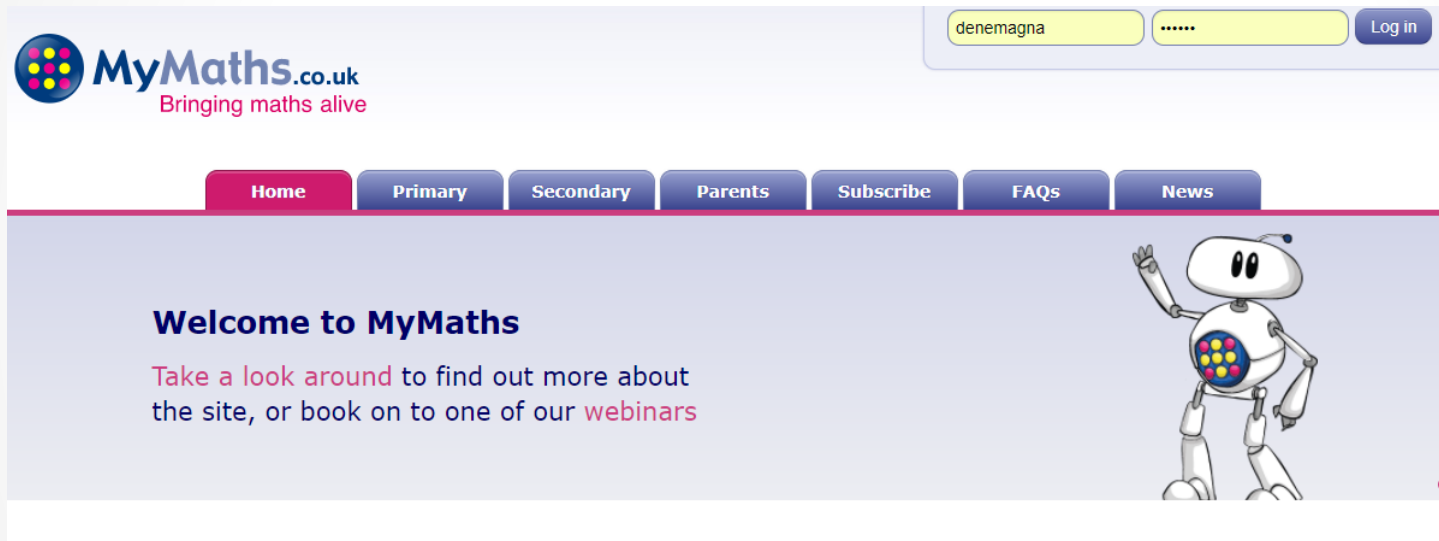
MyMaths.co.uk
Bringing maths alive

denemagna
••••••
Log in

Home
Primary
Secondary
Parents
Subscribe
FAQs
News

Welcome to MyMaths

Take a look around to find out more about the site, or book on to one of our webinars